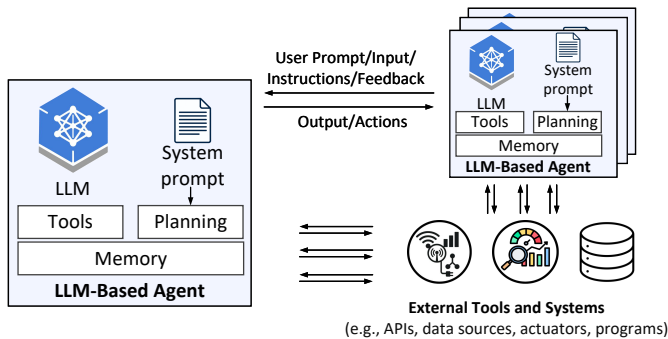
User Prompt/Input/
Instructions/Feedback

Output/Actions

LLM

System prompt

Tools

Planning

Memory

LLM-Based Agent

LLM

System prompt

Tools

Planning

Memory

LLM-Based Agent

External Tools and Systems
(e.g., APIs, data sources, actuators, programs)